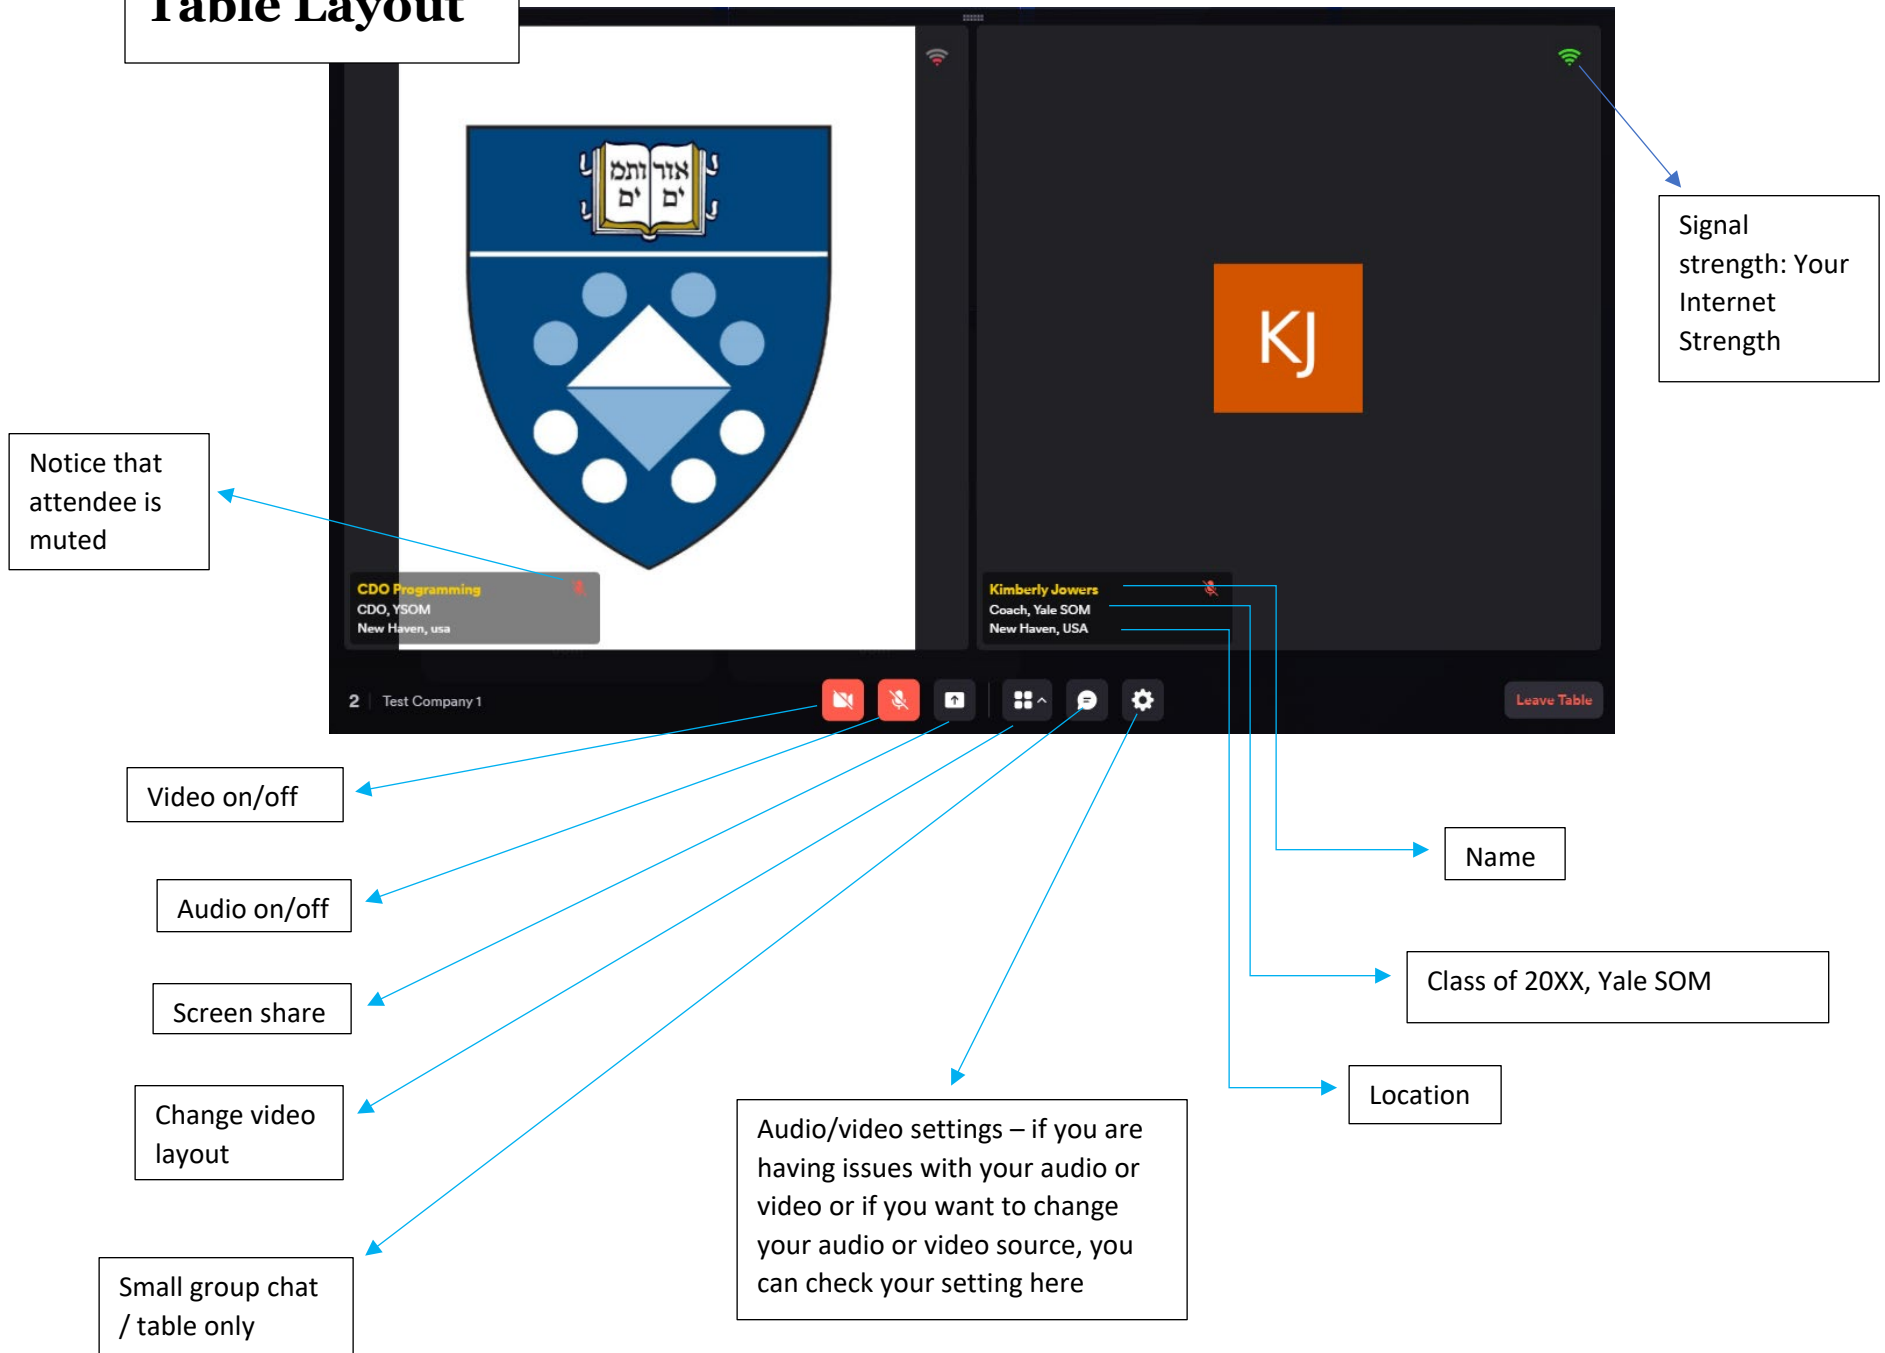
Table Layout

אורים ותמים

KJ

CDO Programming
CDO, YSOM
New Haven, usa

Kimberly Jowers
Coach, Yale SOM
New Haven, USA

2 | Test Company 1

Leave Table

Signal strength: Your Internet Strength

Notice that attendee is muted

Video on/off

Audio on/off

Screen share

Change video layout

Small group chat / table only

Name

Class of 20XX, Yale SOM

Location

Audio/video settings – if you are having issues with your audio or video or if you want to change your audio or video source, you can check your setting here